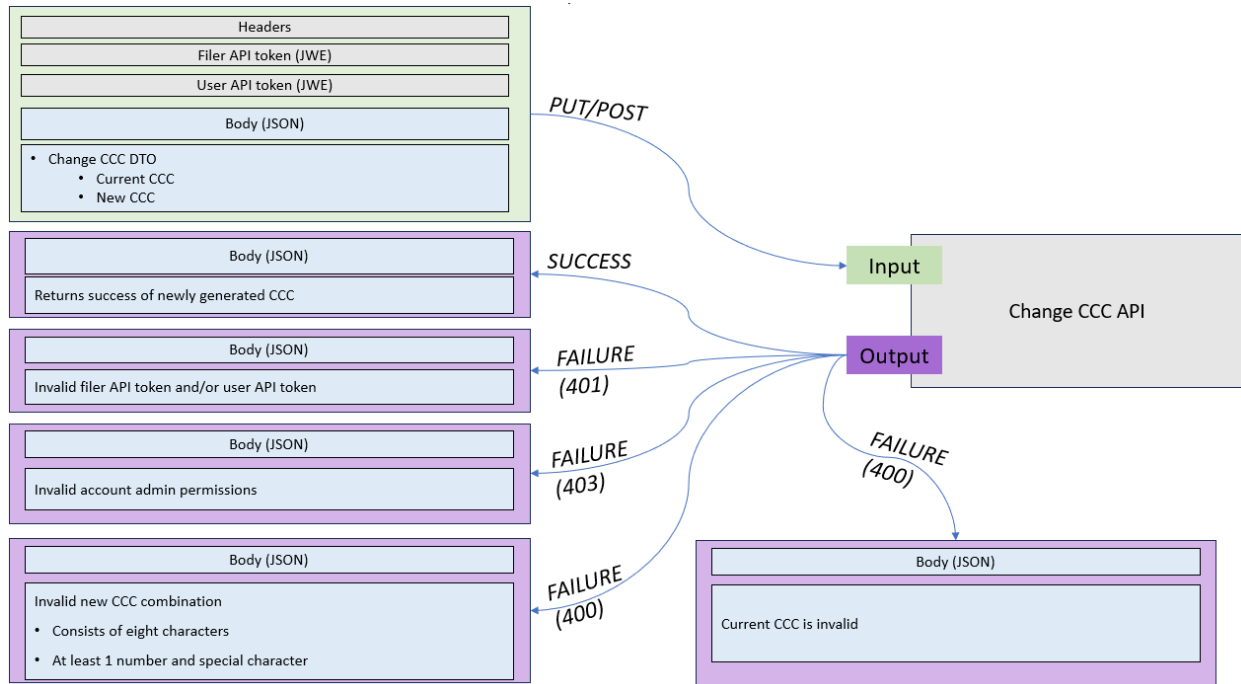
Headers

Filer API token (JWE)

User API token (JWE)

Body (JSON)

- Change CCC DTO
  - Current CCC
  - New CCC

PUT/POST

Input

Change CCC API

Output

Body (JSON)

Returns success of newly generated CCC

SUCCESS

Body (JSON)

Invalid filer API token and/or user API token

FAILURE (401)

Body (JSON)

Invalid account admin permissions

FAILURE (403)

Body (JSON)

Invalid new CCC combination

- Consists of eight characters
- At least 1 number and special character

FAILURE (400)

FAILURE (400)

Body (JSON)

Current CCC is invalid